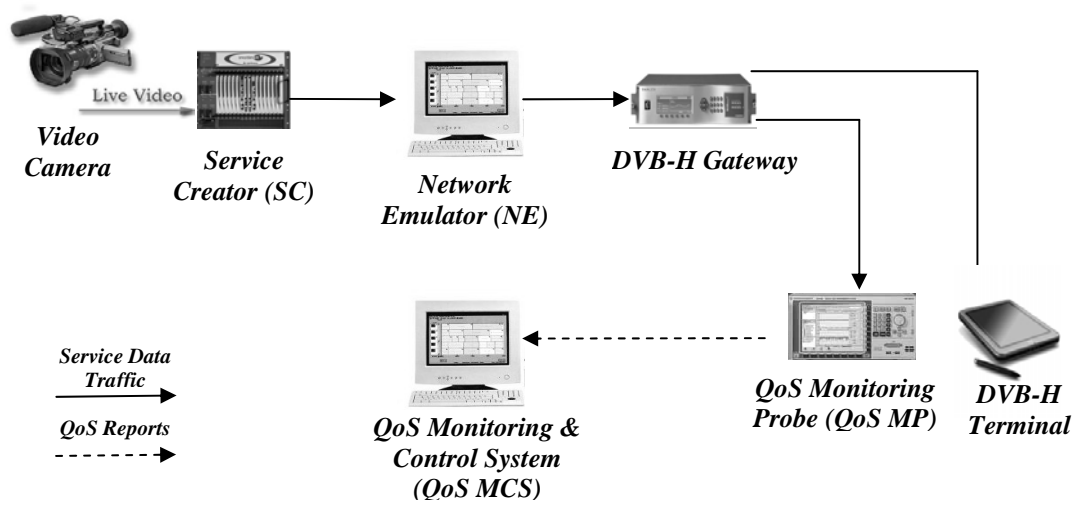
Live Video

Video Camera

Service Creator (SC)

Network Emulator (NE)

DVB-H Gateway

QoS Monitoring Probe (QoS MP)

DVB-H Terminal

QoS Monitoring & Control System (QoS MCS)

Service Data Traffic

QoS Reports